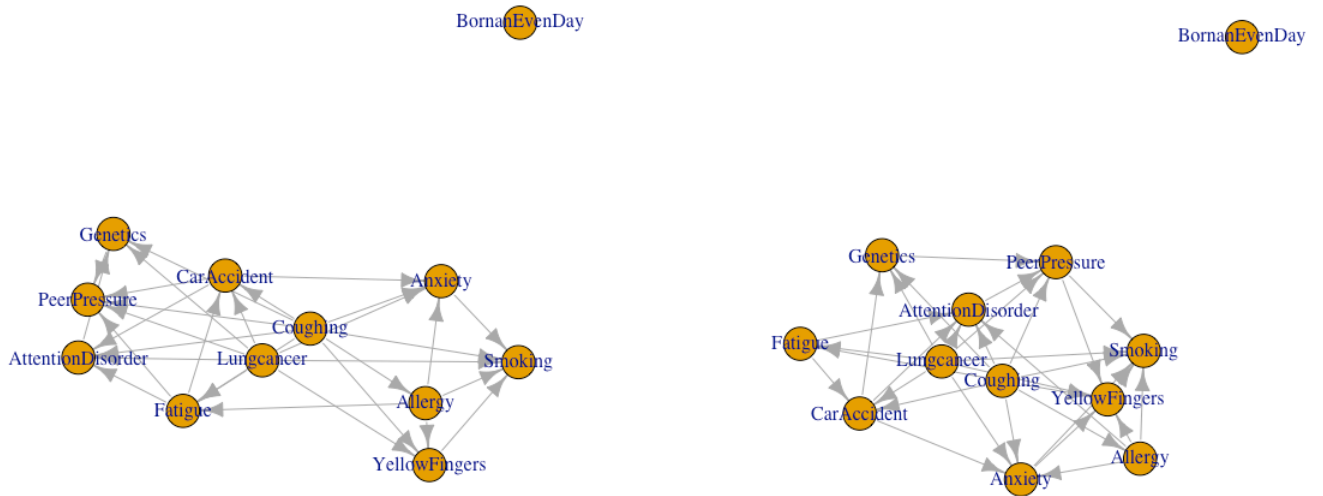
BornanEvenDay

Genetics
CarAccident
Anxiety
PeerPressure
Coughing
AttentionDisorder
Lungcancer
Smoking
Allergy
Fatigue
YellowFingers

BornanEvenDay

Genetics
PeerPressure
AttentionDisorder
Fatigue
Lungcancer
Smoking
Coughing
YellowFingers
CarAccident
Allergy
Anxiety